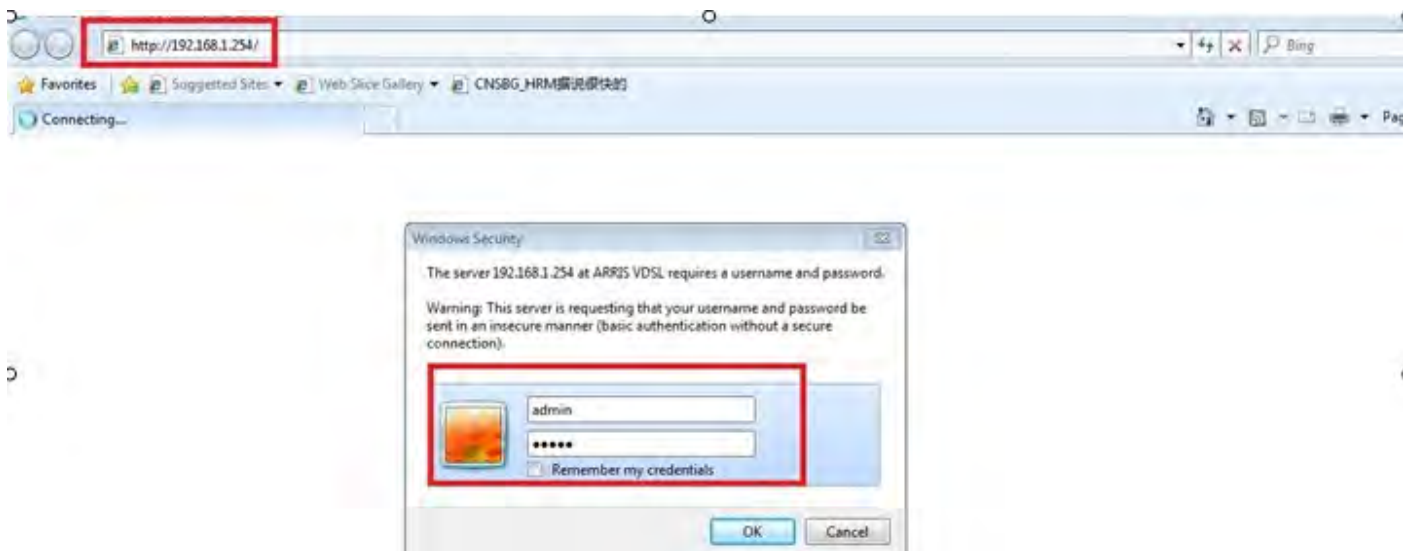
http://192.168.1.254/

Bing

Favorites | Suggested Sites ▾ | Web Slice Gallery ▾ | CNSBG_HRM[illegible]

Connecting...

Pag

Windows Security

The server 192.168.1.254 at ARRIS VDSL requires a username and password.

Warning: This server is requesting that your username and password be sent in an insecure manner (basic authentication without a secure connection).

admin

••••••

Remember my credentials

OK Cancel